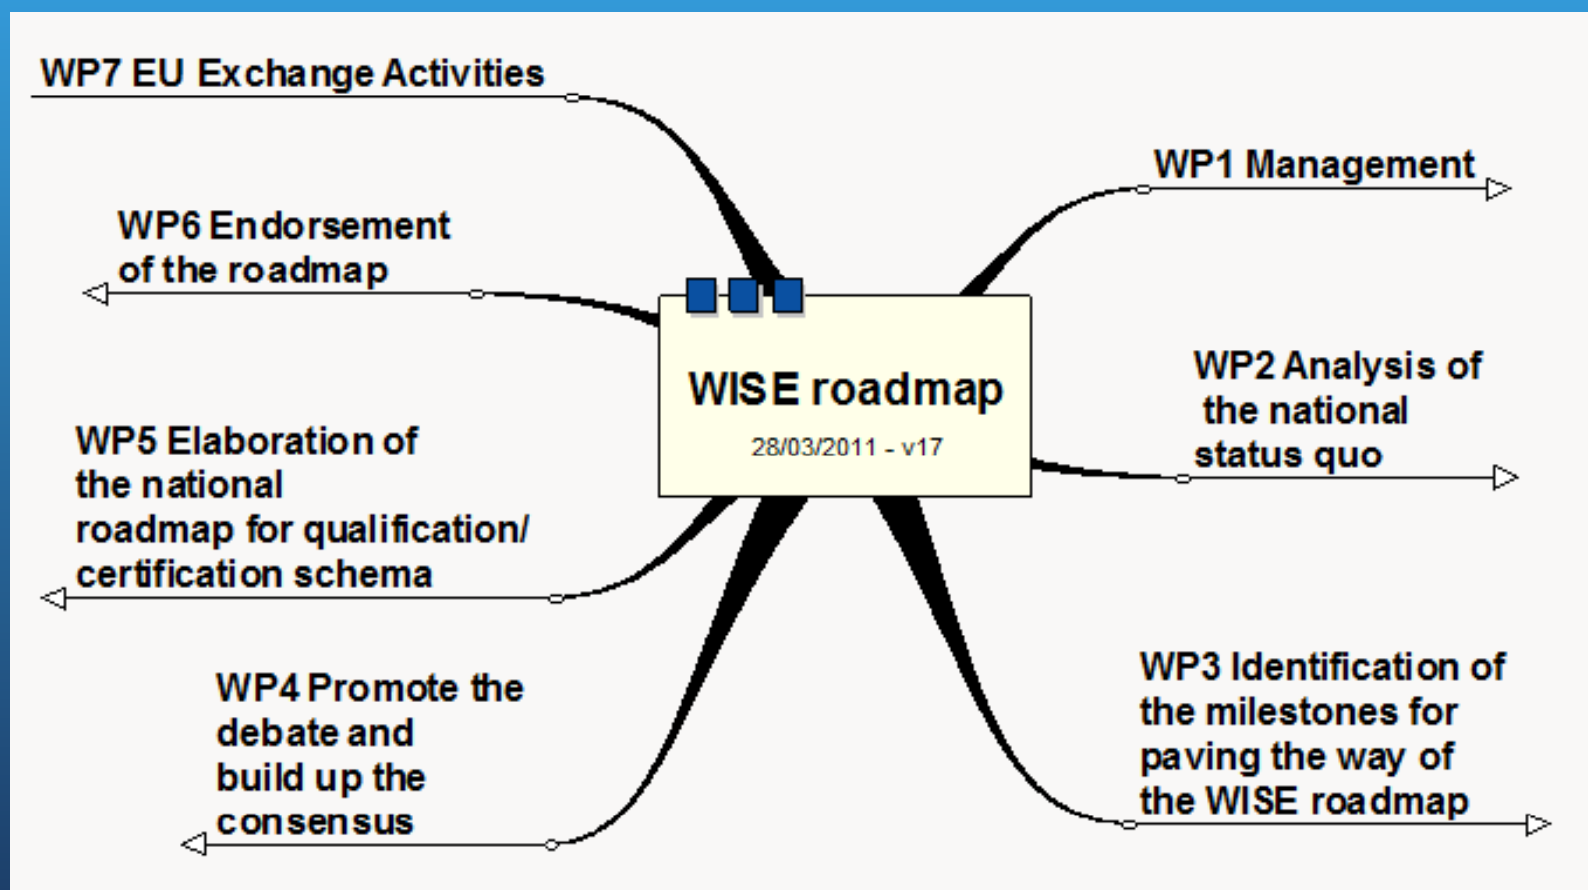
WISE roadmap
28/03/2011 - v17

WP7 EU Exchange Activities

WP6 Endorsement of the roadmap

WP5 Elaboration of the national roadmap for qualification/ certification schema

WP4 Promote the debate and build up the consensus

WP1 Management

WP2 Analysis of the national status quo

WP3 Identification of the milestones for paving the way of the WISE roadmap